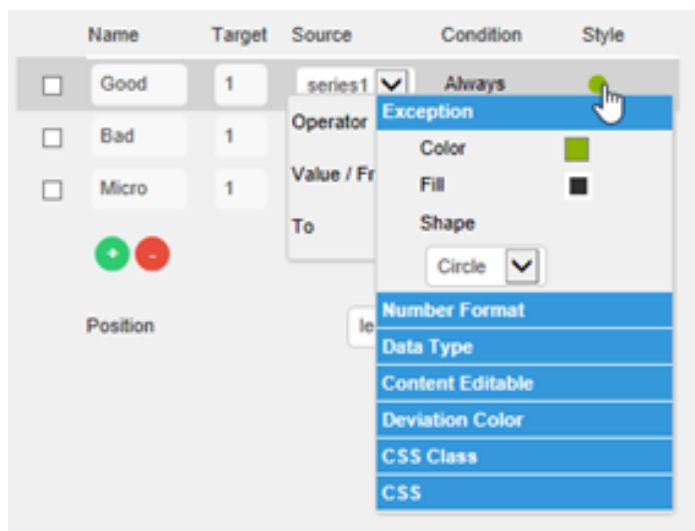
| | Name | Target | Source | Condition | Style |
|---|---|---|---|---|---|
| ☐ | Good | 1 | series1 | Always | |
| ☐ | Bad | 1 | | | |
| ☐ | Micro | 1 | | | |

Operator

Value / Fr

To

+ -

Position

le

Exception

Color

Fill

Shape

Circle

Number Format

Data Type

Content Editable

Deviation Color

CSS Class

CSS